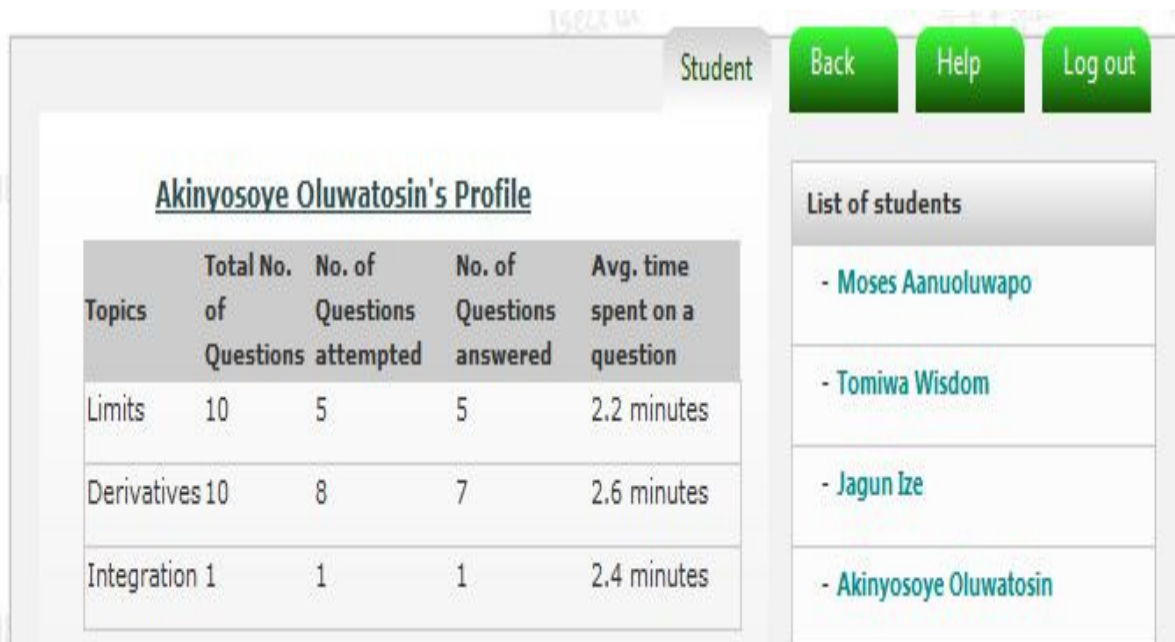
Student Back Help Log out

Akinyosoye Oluwatosin's Profile

| Topics | Total No. of Questions | No. of Questions attempted | No. of Questions answered | Avg. time spent on a question |
|---|---|---|---|---|
| Limits | 10 | 5 | 5 | 2.2 minutes |
| Derivatives | 10 | 8 | 7 | 2.6 minutes |
| Integration | 1 | 1 | 1 | 2.4 minutes |

List of students

- Moses Aanuoluwapo

- Tomiwa Wisdom

- Jagun Ize

- Akinyosoye Oluwatosin